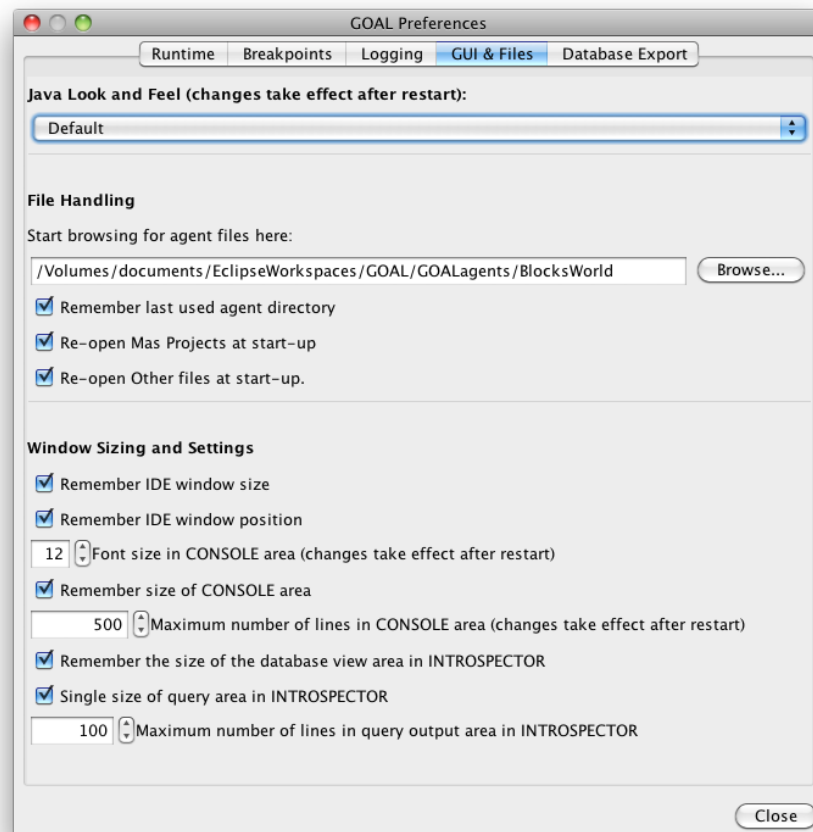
GOAL Preferences

Runtime | Breakpoints | Logging | GUI & Files | Database Export

Java Look and Feel (changes take effect after restart):

Default

File Handling

Start browsing for agent files here:

/Volumes/documents/EclipseWorkspaces/GOAL/GOALagents/BlocksWorld

Browse...

Remember last used agent directory

Re-open Mas Projects at start-up

Re-open Other files at start-up.

Window Sizing and Settings

Remember IDE window size

Remember IDE window position

12 Font size in CONSOLE area (changes take effect after restart)

Remember size of CONSOLE area

500 Maximum number of lines in CONSOLE area (changes take effect after restart)

Remember the size of the database view area in INTROSPECTOR

Single size of query area in INTROSPECTOR

100 Maximum number of lines in query output area in INTROSPECTOR

Close